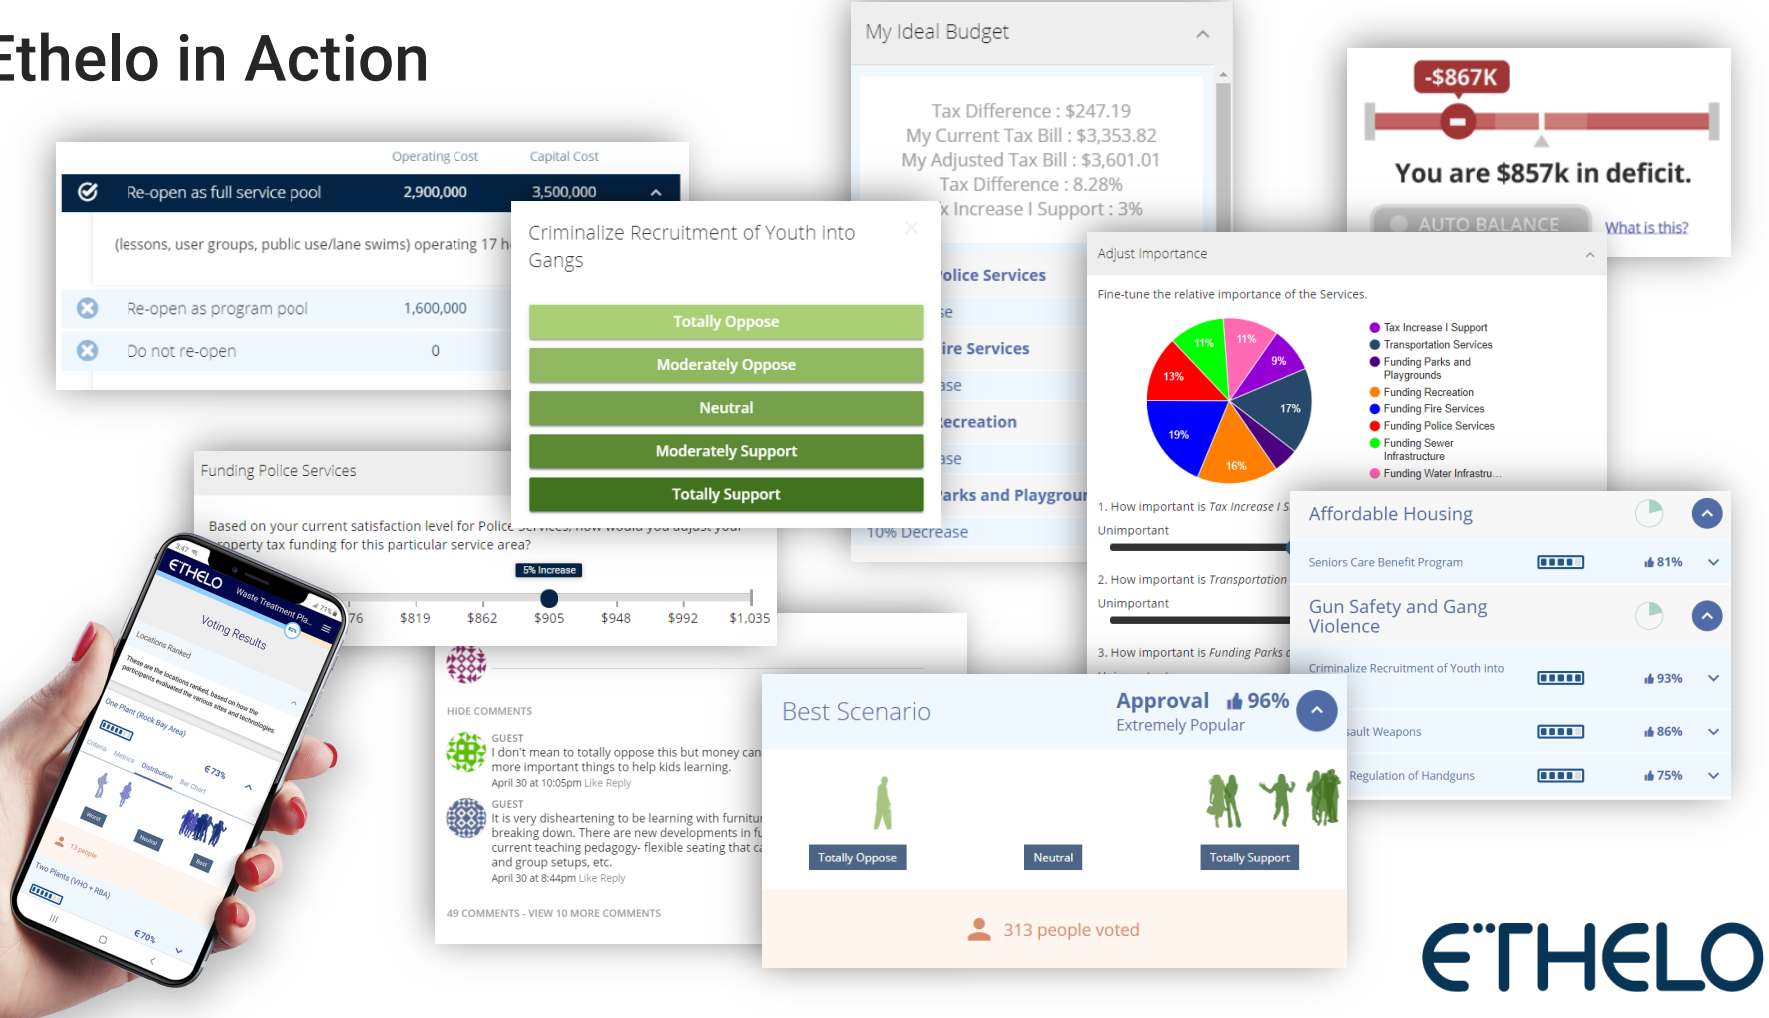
Ethelo in Action

| | Operating Cost | Capital Cost |
|---|---|---|
| Re-open as full service pool | 2,900,000 | 3,500,000 |
| Re-open as program pool | 1,600,000 | |
| Do not re-open | 0 | |

(lessons, user groups, public use/lane swims) operating 17 h

My Ideal Budget

Tax Difference : $247.19
My Current Tax Bill : $3,353.82
My Adjusted Tax Bill : $3,601.01
Tax Difference : 8.28%
x Increase I Support : 3%

olice Services
se
ire Services
ase
ecreation
ase
arks and Playgrou
10% Decrease

-$867K
You are $857k in deficit.
AUTO BALANCE
What is this?

Criminalize Recruitment of Youth into Gangs
Totally Oppose
Moderately Oppose
Neutral
Moderately Support
Totally Support

Adjust Importance
Fine-tune the relative importance of the Services.
11% 11% 9% 13% 17% 19% 16%
Tax Increase I Support
Transportation Services
Funding Parks and Playgrounds
Funding Recreation
Funding Fire Services
Funding Police Services
Funding Sewer Infrastructure
Funding Water Infrastru...
1. How important is Tax Increase I S
Unimportant
2. How important is Transportation
Unimportant
3. How important is Funding Parks a

Funding Police Services
Based on your current satisfaction level for Police Services, how would you adjust your property tax funding for this particular service area?
5% Increase
76 $819 $862 $905 $948 $992 $1,035

ETHELO
Waste Treatment Pla...
Voting Results
Locations Ranked
These are the locations ranked, based on how the participants evaluated the various sites and technologies.
One Plant (Rock Bay Area)
Criteria Metrics Distribution Bar Chart
€73%
Worst Neutral Best
13 people
Two Plants (VHO + RBA)
€70%

HIDE COMMENTS
GUEST
I don't mean to totally oppose this but money can more important things to help kids learning.
April 30 at 10:05pm Like Reply
GUEST
It is very disheartening to be learning with furnitu breaking down. There are new developments in f current teaching pedagogy- flexible seating that c and group setups, etc.
April 30 at 8:44pm Like Reply
49 COMMENTS - VIEW 10 MORE COMMENTS

Best Scenario
Approval 96%
Extremely Popular
Totally Oppose
Neutral
Totally Support
313 people voted

Affordable Housing
Seniors Care Benefit Program 81%
Gun Safety and Gang Violence
Criminalize Recruitment of Youth into 93%
sault Weapons 86%
Regulation of Handguns 75%

ETHELO